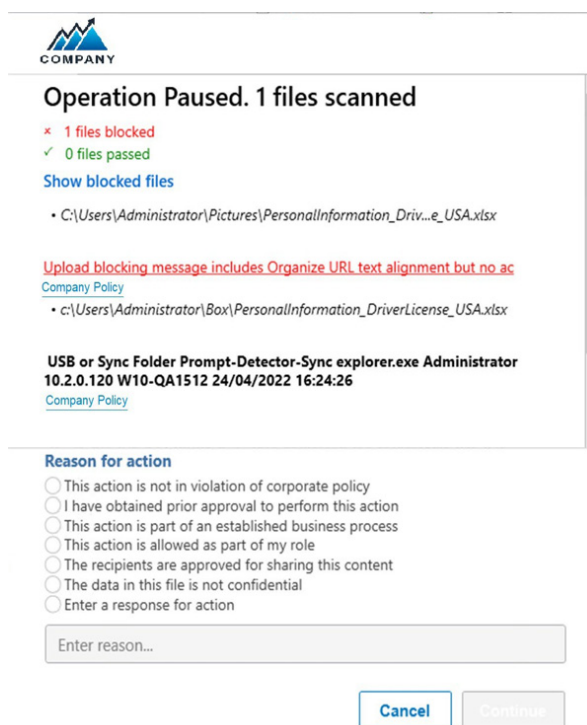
COMPANY

Operation Paused. 1 files scanned

× 1 files blocked
✓ 0 files passed

Show blocked files

• C:\Users\Administrator\Pictures\PersonalInformation_Driv...e_USA.xlsx

Upload blocking message includes Organize URL text alignment but no ac
Company Policy
• c:\Users\Administrator\Box\PersonalInformation_DriverLicense_USA.xlsx

USB or Sync Folder Prompt-Detector-Sync explorer.exe Administrator 10.2.0.120 W10-QA1512 24/04/2022 16:24:26
Company Policy

Reason for action
This action is not in violation of corporate policy
I have obtained prior approval to perform this action
This action is part of an established business process
This action is allowed as part of my role
The recipients are approved for sharing this content
The data in this file is not confidential
Enter a response for action

Enter reason...

Cancel
Continue